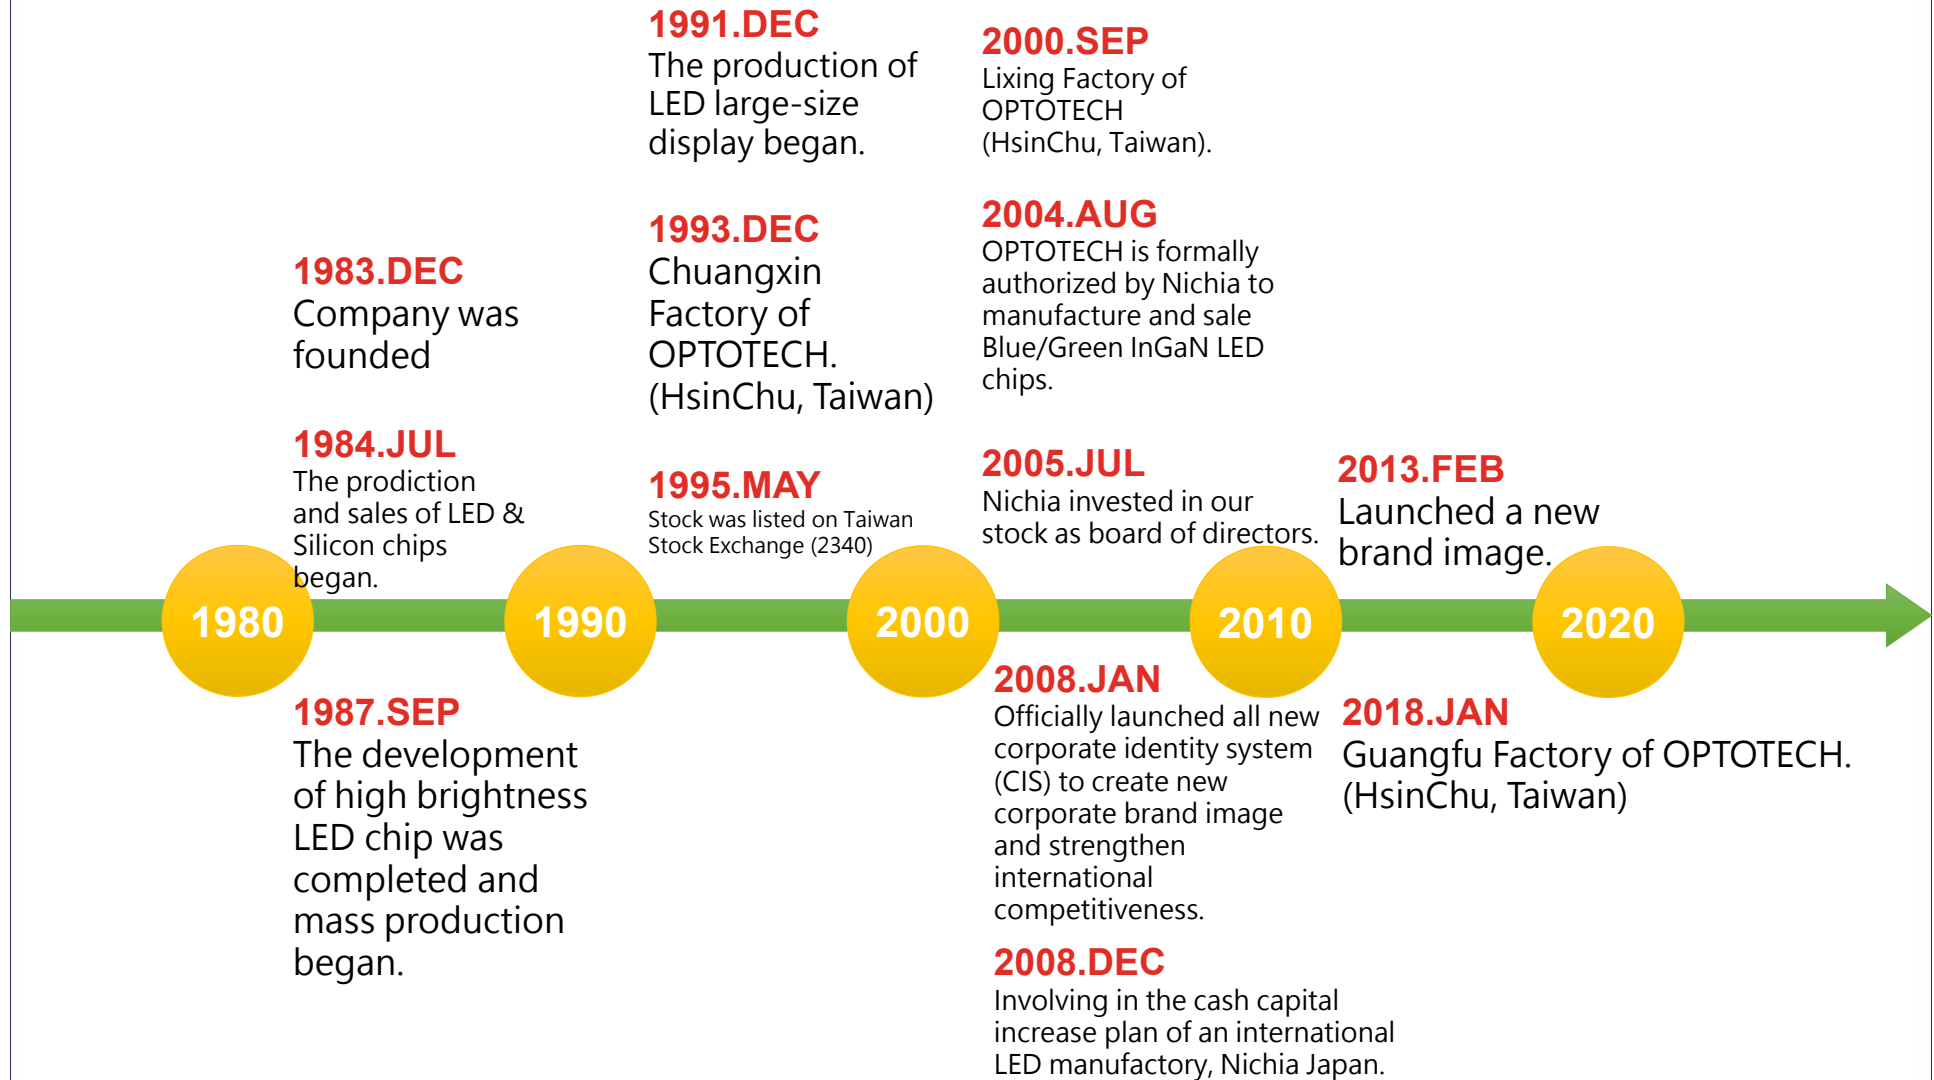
1983.DEC
Company was founded

1984.JUL
The prodiction and sales of LED & Silicon chips began.

1987.SEP
The development of high brightness LED chip was completed and mass production began.

1991.DEC
The production of LED large-size display began.

1993.DEC
Chuangxin Factory of OPTOTECH. (HsinChu, Taiwan)

1995.MAY
Stock was listed on Taiwan Stock Exchange (2340)

2000.SEP
Lixing Factory of OPTOTECH (HsinChu, Taiwan).

2004.AUG
OPTOTECH is formally authorized by Nichia to manufacture and sale Blue/Green InGaN LED chips.

2005.JUL
Nichia invested in our stock as board of directors.

2008.JAN
Officially launched all new corporate identity system (CIS) to create new corporate brand image and strengthen international competitiveness.

2008.DEC
Involving in the cash capital increase plan of an international LED manufactory, Nichia Japan.

2013.FEB
Launched a new brand image.

2018.JAN
Guangfu Factory of OPTOTECH. (HsinChu, Taiwan)

1980

1990

2000

2010

2020